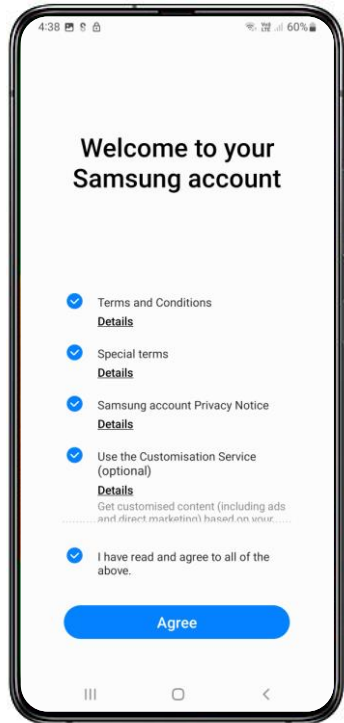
4:38 60%

Welcome to your Samsung account

Terms and Conditions
Details

Special terms
Details

Samsung account Privacy Notice
Details

Use the Customisation Service (optional)
Details
Get customised content (including ads and direct marketing) based on your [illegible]

I have read and agree to all of the above.

Agree